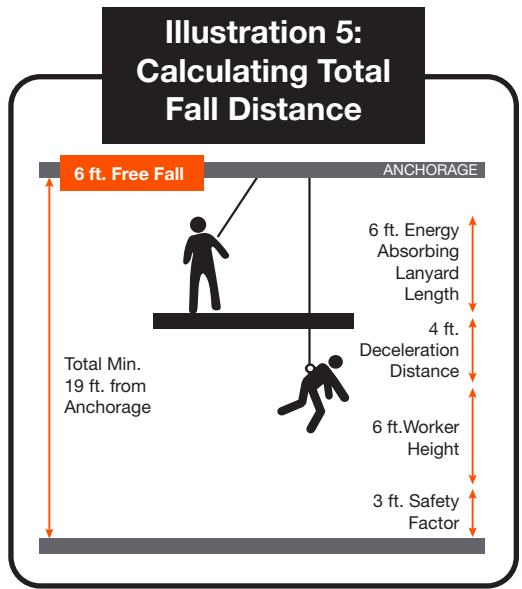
Illustration 5: Calculating Total Fall Distance

6 ft. Free Fall

ANCHORAGE

6 ft. Energy Absorbing Lanyard Length

4 ft. Deceleration Distance

Total Min. 19 ft. from Anchorage

6 ft.Worker Height

3 ft. Safety Factor